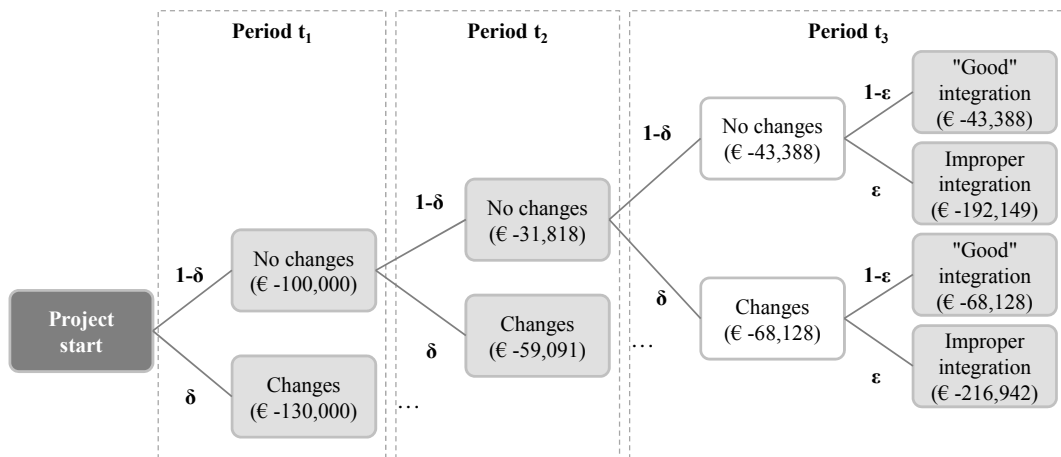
Period $t_1$

Period $t_2$

Period $t_3$

Project start

1-δ

δ

No changes (€ -100,000)

Changes (€ -130,000)

…

1-δ

δ

No changes (€ -31,818)

Changes (€ -59,091)

…

1-δ

δ

No changes (€ -43,388)

Changes (€ -68,128)

1-ε

ε

"Good" integration (€ -43,388)

Improper integration (€ -192,149)

1-ε

ε

"Good" integration (€ -68,128)

Improper integration (€ -216,942)